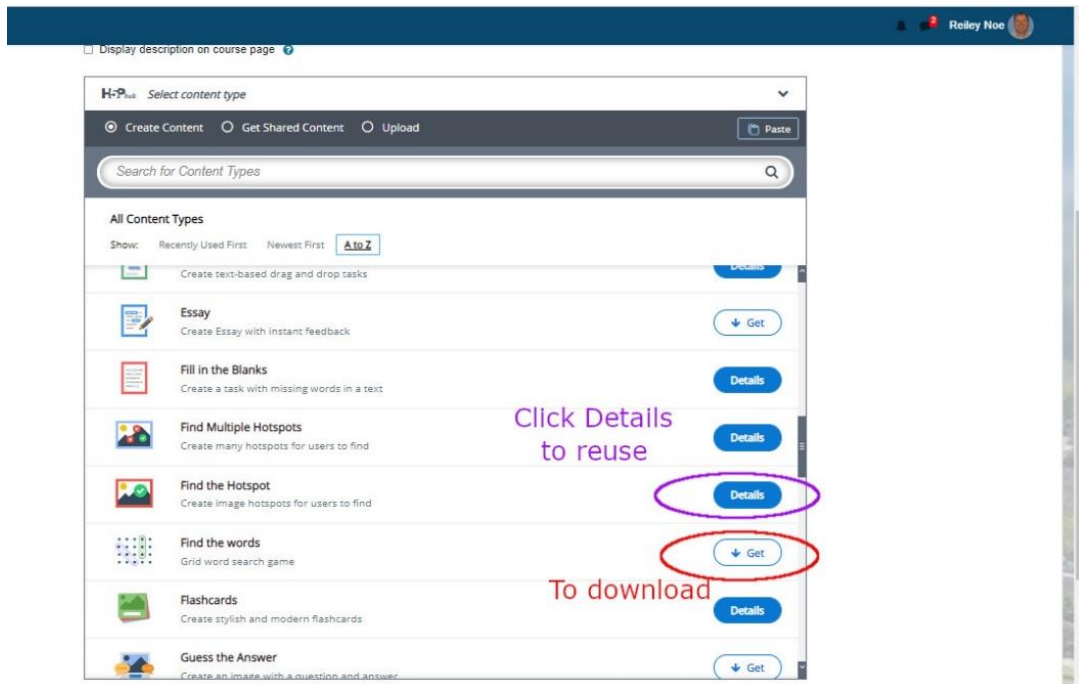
2 Reiley Noe

Display description on course page

H5P hub Select content type

Create Content Get Shared Content Upload

Paste

Search for Content Types

All Content Types

Show: Recently Used First Newest First A to Z

Create text-based drag and drop tasks

Details

Essay
Create Essay with instant feedback

Get

Fill in the Blanks
Create a task with missing words in a text

Details

Find Multiple Hotspots
Create many hotspots for users to find

Details

Click Details to reuse

Find the Hotspot
Create image hotspots for users to find

Details

Find the words
Grid word search game

Get

To download

Flashcards
Create stylish and modern flashcards

Details

Guess the Answer
Create an image with a question and answer

Get